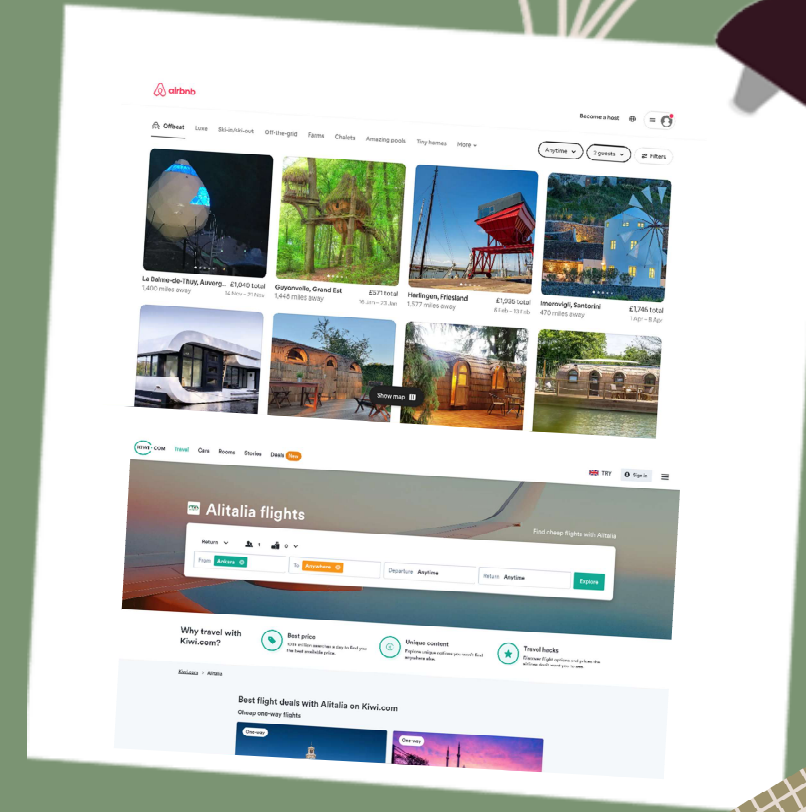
airbnb

Become a host

Offbeat Luxe Ski-in/ski-out Off-the-grid Farms Chalets Amazing pools Tiny homes More

Anytime 2 guests Filters

La Baume-de-Transit, Auvergne £1,040 total
1,400 miles away

Goyonvelle, Grand Est £571 total
1,446 miles away

Harlingen, Friesland £1,039 total
1,577 miles away

Imerovigli, Santorini £1,746 total
470 miles away
1 Apr – 8 Apr

Show map

kiwi.com Travel Cars Rooms Stories Deals New

TRY Sign in

Alitalia flights

Find cheap flights with Alitalia

Return 1 0

From Ankara To Anywhere Departure Anytime Return Anytime Explore

Why travel with Kiwi.com?

Best price

Unique content

Travel hacks

Kiwi.com > Alitalia

Best flight deals with Alitalia on Kiwi.com
Cheap one-way flights

One-way

One-way